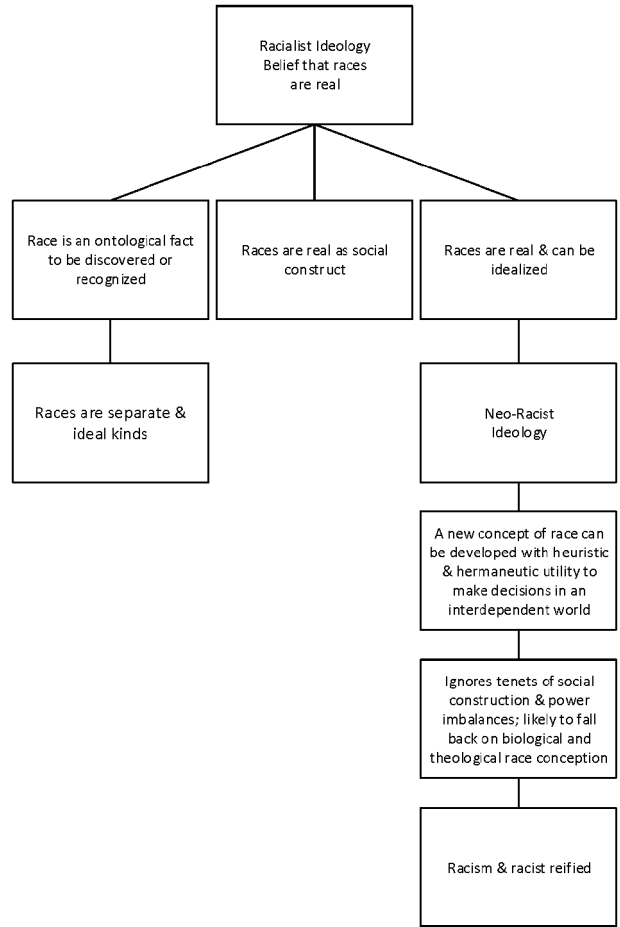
Racialist Ideology
Belief that races are real

Race is an ontological fact to be discovered or recognized

Races are real as social construct

Races are real & can be idealized

Races are separate & ideal kinds

Neo-Racist Ideology

A new concept of race can be developed with heuristic & hermaneutic utility to make decisions in an interdependent world

Ignores tenets of social construction & power imbalances; likely to fall back on biological and theological race conception

Racism & racist reified